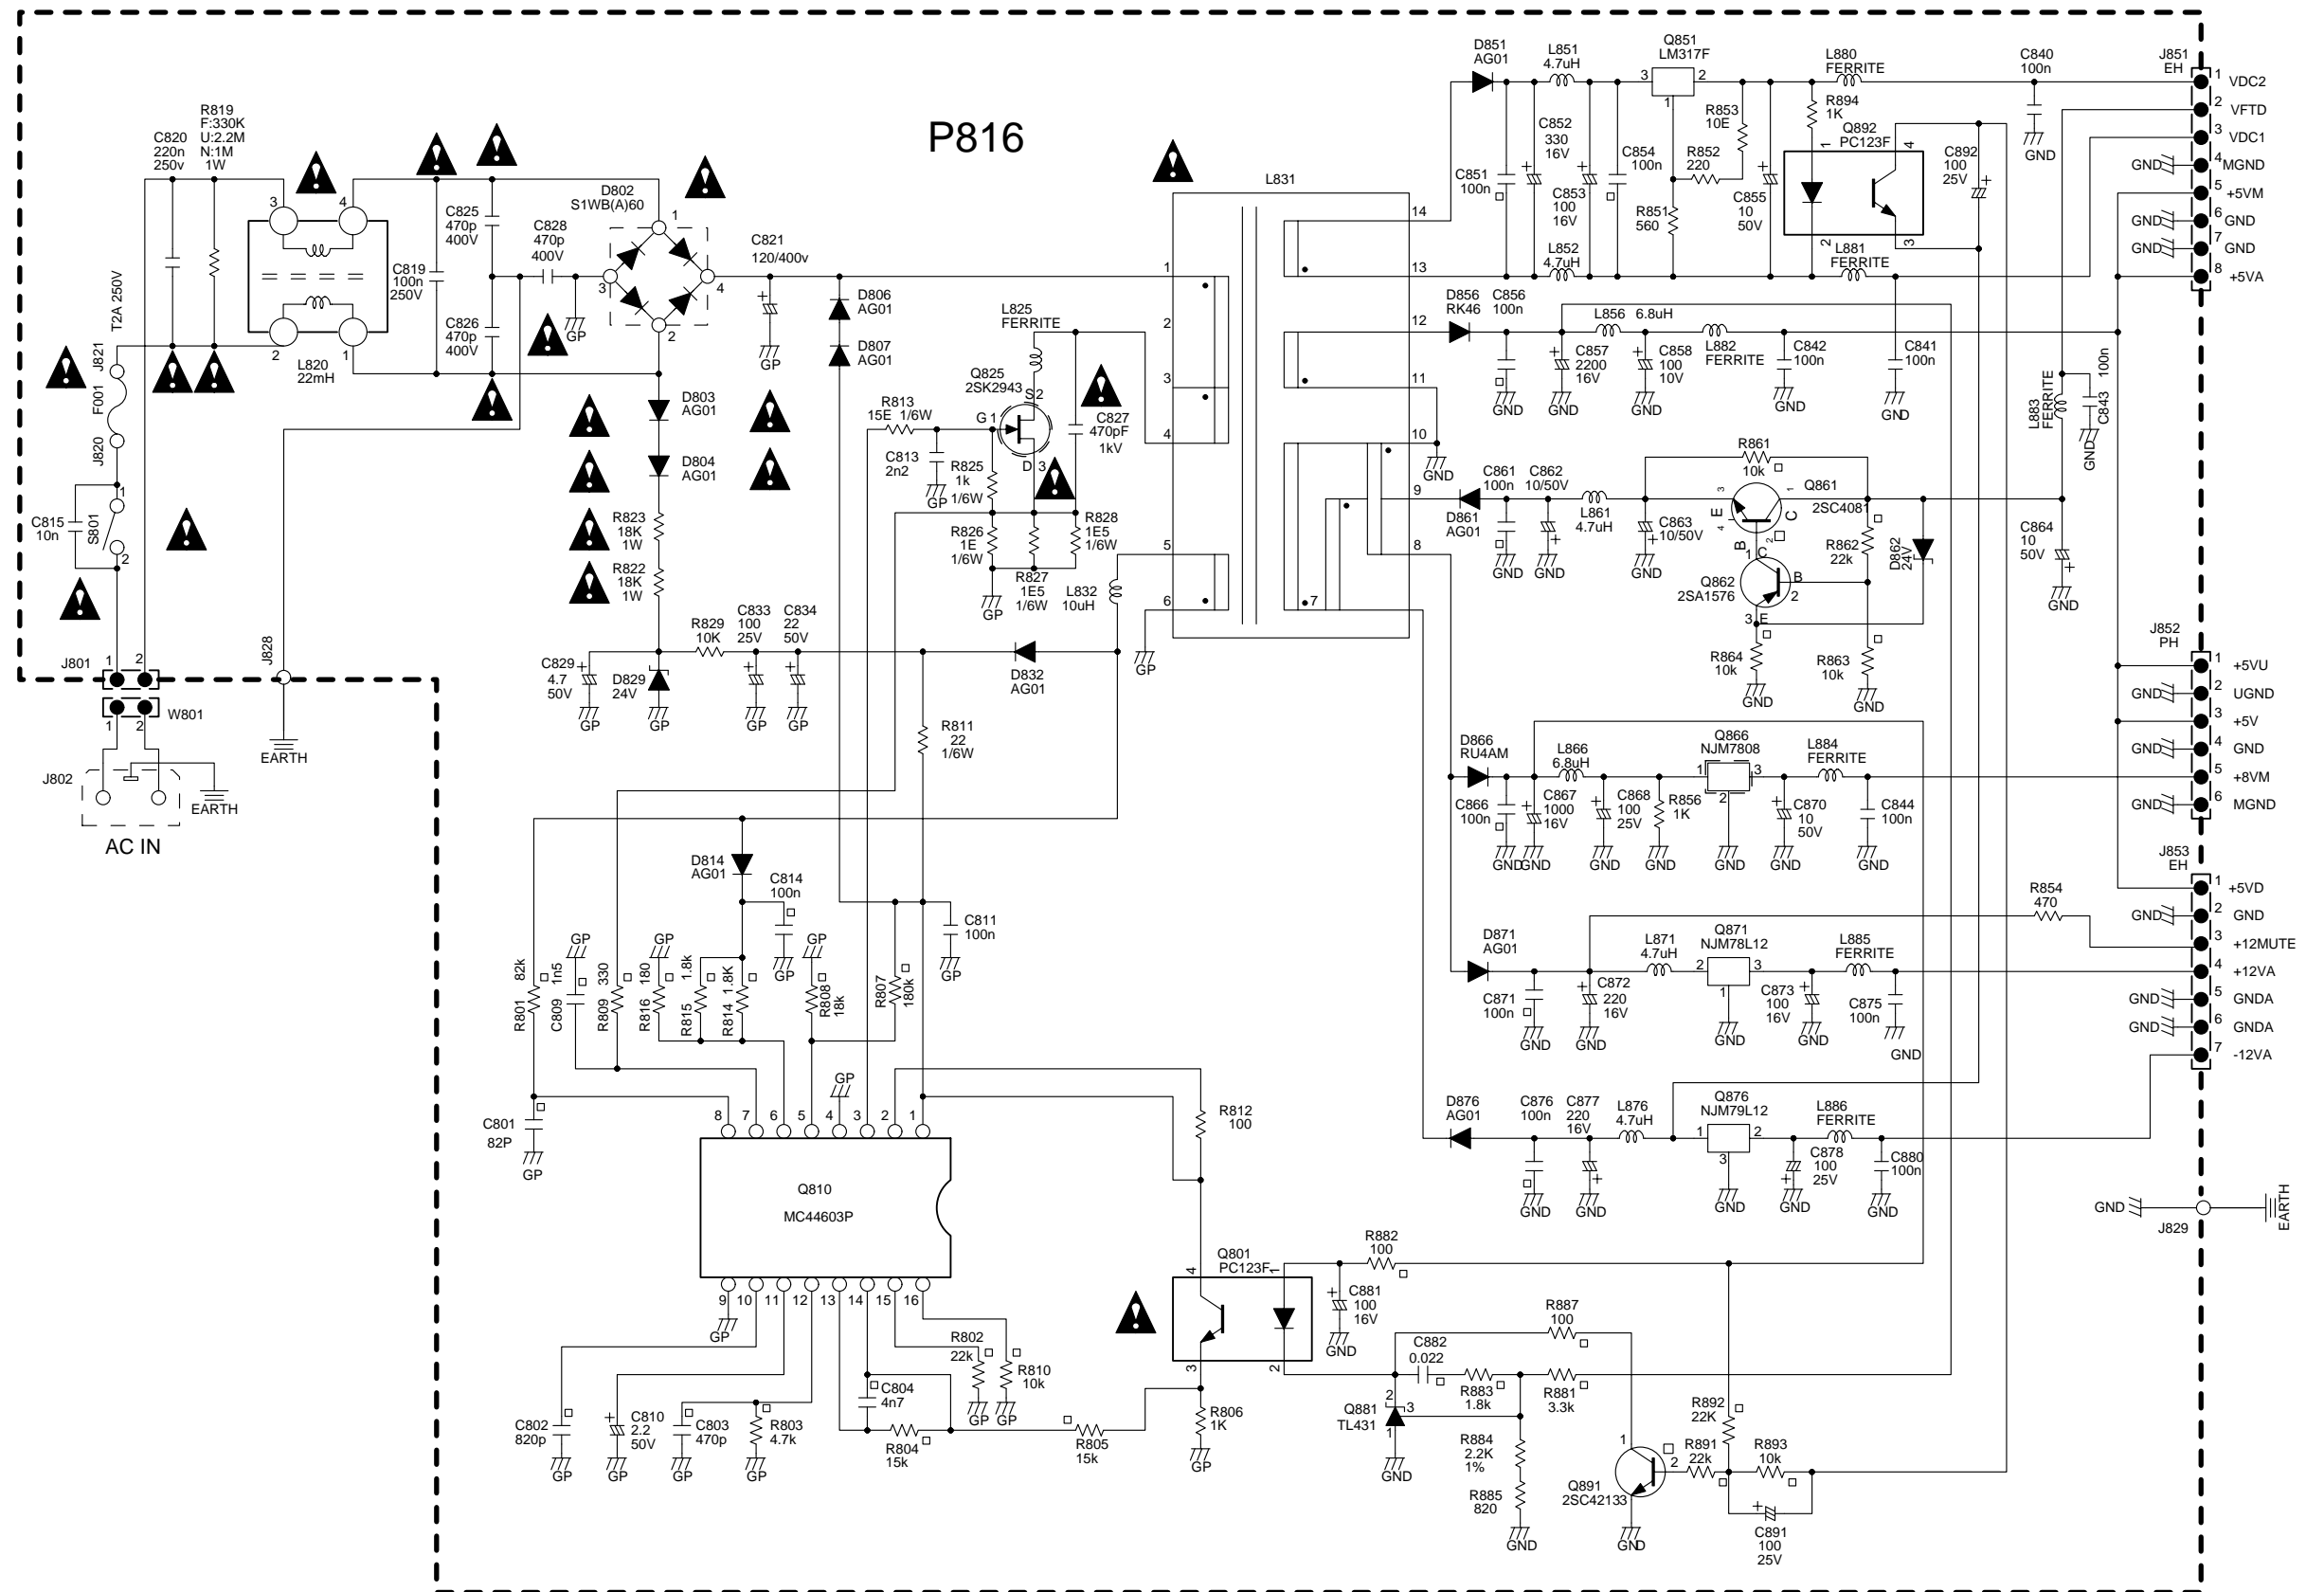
P816

R819
F:330K
U:2.2M
N:1M
1W

C820
220n
250v

T2A 250V

J821

F001

J820

C815
10n

S801

J801

W801

J802

AC IN

EARTH

J828

EARTH

L820
22mH

C819
100n
250V

C825
470p
400V

C826
470p
400V

C828
470p
400V

GP

D802
S1WB(A)60

C821
120/400v

GP

D806
AG01

D807
AG01

D803
AG01

D804
AG01

R823
18K
1W

R822
18K
1W

C829
4.7
50V

GP

D829
24V

GP

R829
10K

C833
100
25V

C834
22
50V

GP

GP

L825
FERRITE

Q825
2SK2943

R813
15E 1/6W

C813
2n2

GP

R825
1k
1/6W

R826
1E
1/6W

GP

R827
1E5
1/6W

R828
1E5
1/6W

C827
470pF
1kV

L832
10uH

D832
AG01

GP

R811
22
1/6W

L831

D851
AG01

L851
4.7uH

Q851
LM317F

C851
100n

C852
330
16V

C853
100
16V

C854
100n

R853
10E

R852
220

R851
560

C855
10
50V

L852
4.7uH

L880
FERRITE

R894
1K

Q892
PC123F

C892
100
25V

L881
FERRITE

C840
100n

GND

J851
EH

VDC2
VFTD
VDC1
MGND
+5VM
GND
GND
+5VA

D856
RK46

C856
100n

L856 6.8uH

C857
2200
16V

C858
100
10V

L882
FERRITE

C842
100n

C841
100n

GND

L883
FERRITE

C843
100n

GND

R861
10k

Q861
2SC4081

C861
100n

C862
10/50V

D861
AG01

L861
4.7uH

C863
10/50V

R862
22k

D862
24V

C864
10
50V

Q862
2SA1576

R864
10k

R863
10k

GND

J852
PH

+5VU
UGND
+5V
GND
+8VM
MGND

D866
RU4AM

L866
6.8uH

Q866
NJM7808

L884
FERRITE

C866
100n

C867
1000
16V

C868
100
25V

R856
1K

C870
10
50V

C844
100n

J853
EH

R854
470

+5VD
GND
+12MUTE
+12VA
GNDA
GNDA
-12VA

D871
AG01

L871
4.7uH

Q871
NJM78L12

L885
FERRITE

C871
100n

C872
220
16V

C873
100
16V

C875
100n

D876
AG01

C876
100n

C877
220
16V

L876
4.7uH

Q876
NJM79L12

L886
FERRITE

C878
100
25V

C880
100n

J829

D814
AG01

C814
100n

C811
100n

R801 82k
C809 1n5
R809 330
R816 180
R815 1.8k
R814 1.8K
R808 18k
R807 180k

C801
82P

Q810
MC44603P

R812
100

Q801
PC123F

C881
100
16V

R882
100

R887
100

C882
0.022

R883
1.8k

R881
3.3k

Q881
TL431

R884
2.2K
1%

R885
820

R892
22K

R891
22k

R893
10k

Q891
2SC42133

C891
100
25V

R802
22k

R810
10k

C804
4n7

R804
15k

R805
15k

R806
1K

C802
820p

C810
2.2
50V

C803
470p

R803
4.7k

GP
GND